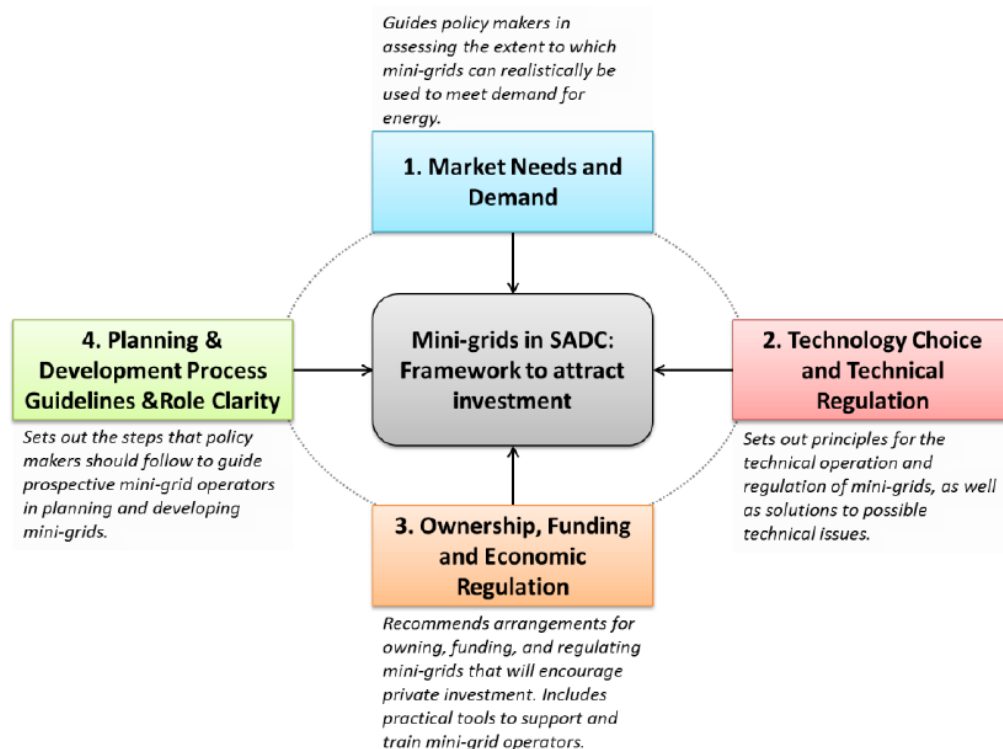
Guides policy makers in assessing the extent to which mini-grids can realistically be used to meet demand for energy.

1. Market Needs and Demand

4. Planning & Development Process Guidelines &Role Clarity

Sets out the steps that policy makers should follow to guide prospective mini-grid operators in planning and developing mini-grids.

Mini-grids in SADC: Framework to attract investment

2. Technology Choice and Technical Regulation

Sets out principles for the technical operation and regulation of mini-grids, as well as solutions to possible technical issues.

3. Ownership, Funding and Economic Regulation

Recommends arrangements for owning, funding, and regulating mini-grids that will encourage private investment. Includes practical tools to support and train mini-grid operators.